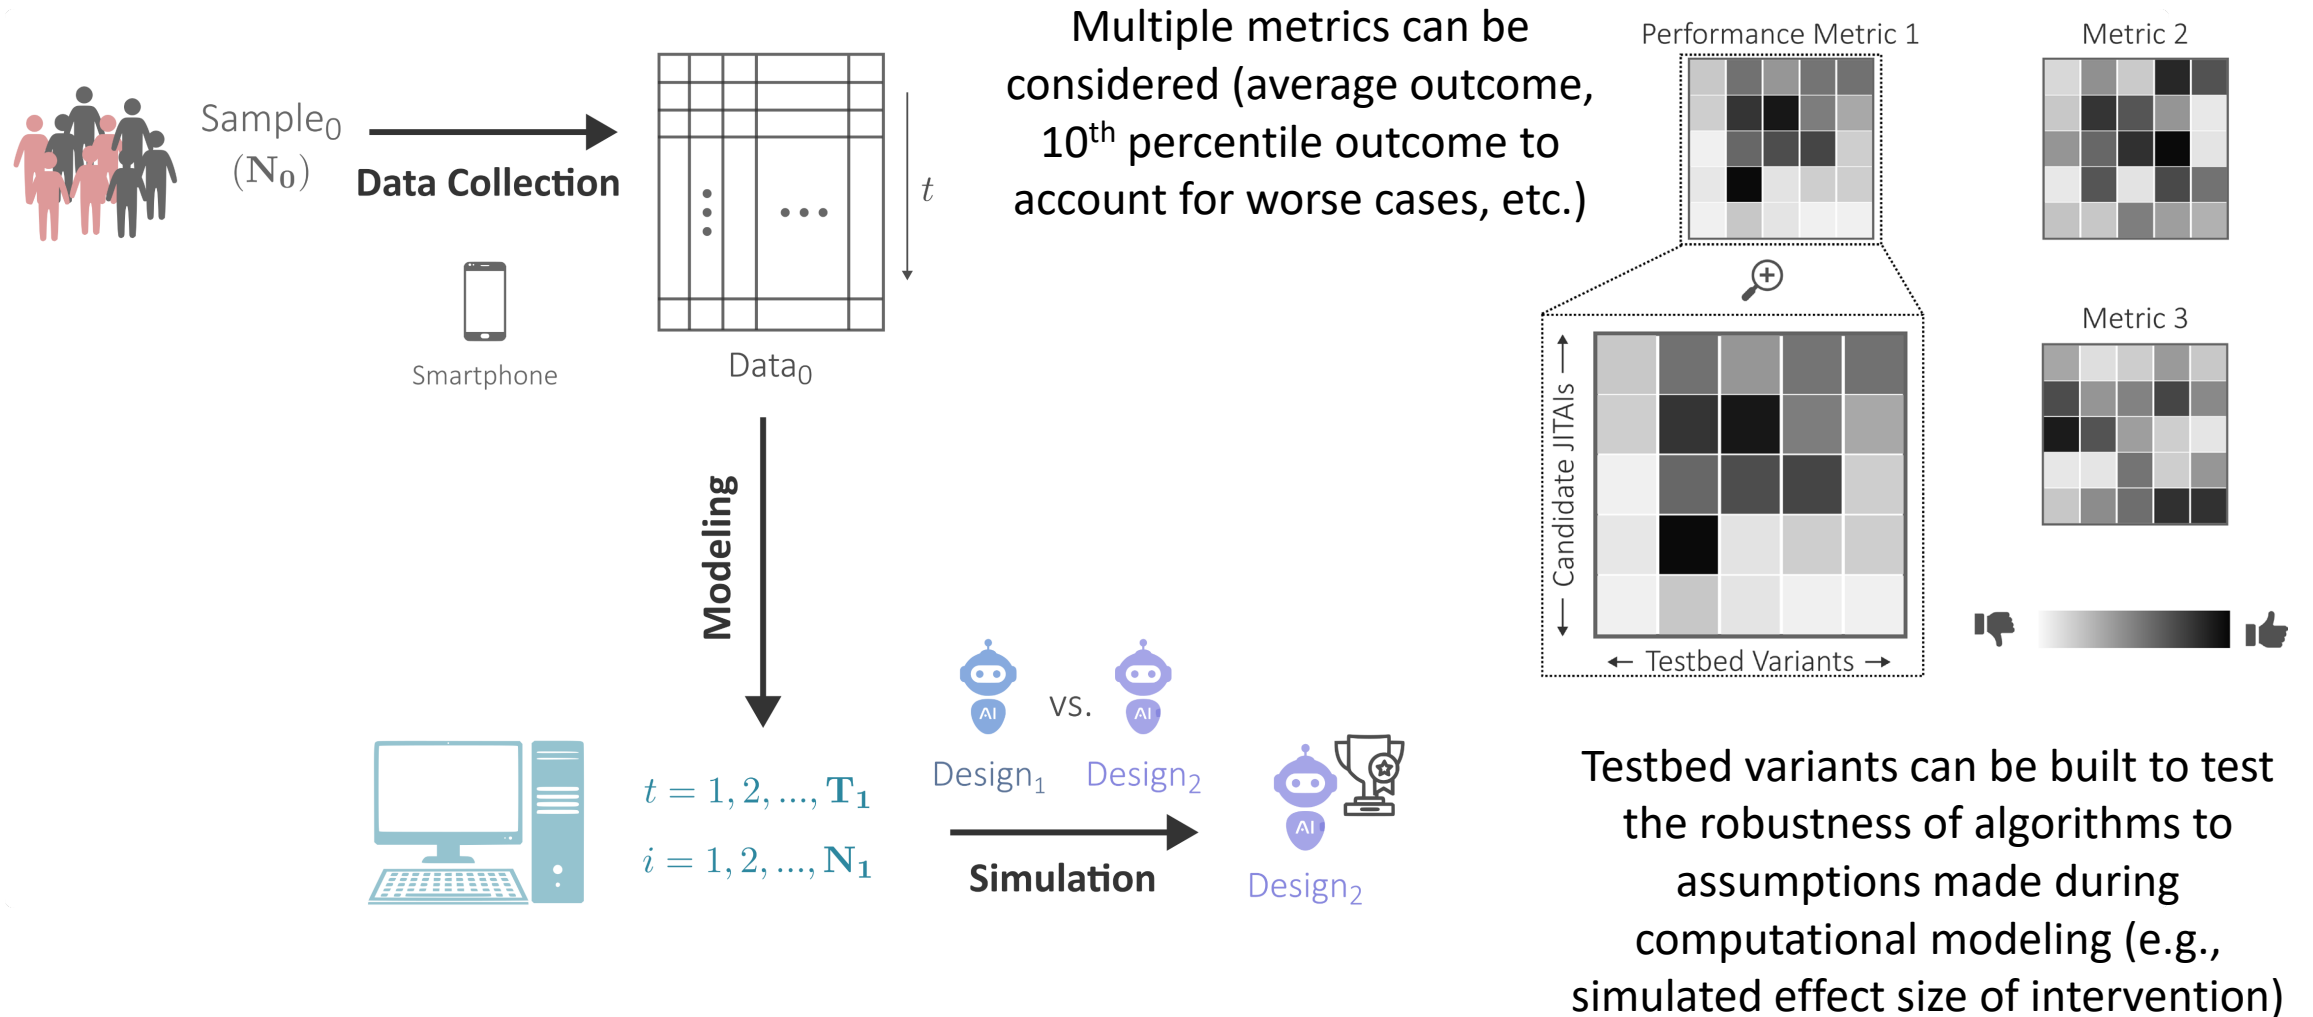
Sample$_0$
$(\mathbf{N_0})$

Data Collection

Smartphone

$t$

Data$_0$

Multiple metrics can be considered (average outcome, 10$^{th}$ percentile outcome to account for worse cases, etc.)

Performance Metric 1

Metric 2

Metric 3

Candidate JITAIs

Testbed Variants

Modeling

$t = 1, 2, ..., \mathbf{T_1}$
$i = 1, 2, ..., \mathbf{N_1}$

AI

vs.

AI

Design$_1$

Design$_2$

Simulation

AI

Design$_2$

Testbed variants can be built to test the robustness of algorithms to assumptions made during computational modeling (e.g., simulated effect size of intervention)